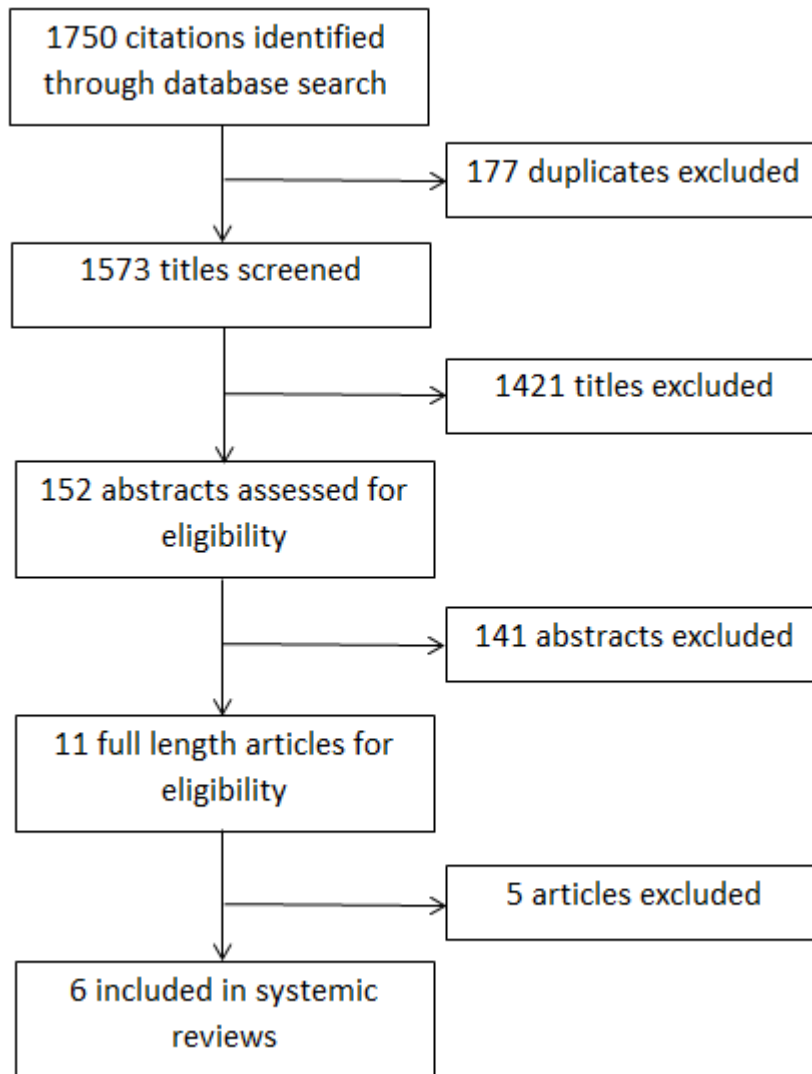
1750 citations identified through database search

177 duplicates excluded

1573 titles screened

1421 titles excluded

152 abstracts assessed for eligibility

141 abstracts excluded

11 full length articles for eligibility

5 articles excluded

6 included in systemic reviews